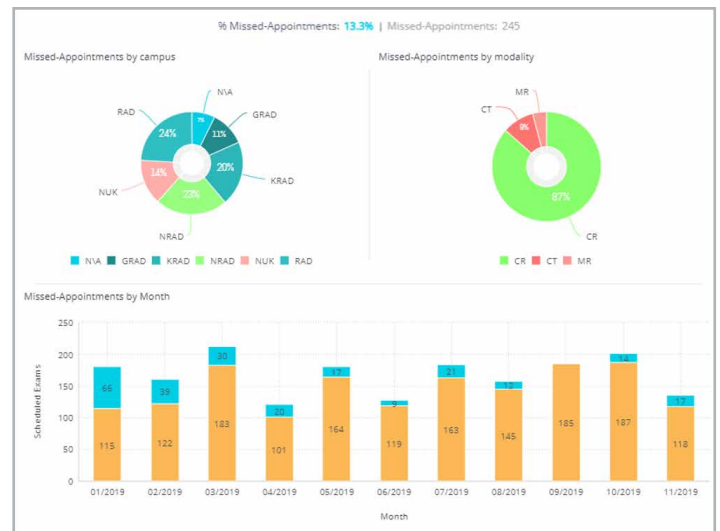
% Missed-Appointments: 13.3% | Missed-Appointments: 245

Missed-Appointments by campus

N\A
GRAD
KRAD
NRAD
NUK
RAD
7%
11%
20%
22%
14%
24%

N\A GRAD KRAD NRAD NUK RAD

Missed-Appointments by modality

MR
CT
CR
9%
87%

CR CT MR

Missed-Appointments by Month

Scheduled Exams
250
200
150
100
50
0

| Month | Lower | Upper |
|---|---|---|
| 01/2019 | 115 | 66 |
| 02/2019 | 122 | 39 |
| 03/2019 | 183 | 30 |
| 04/2019 | 101 | 20 |
| 05/2019 | 164 | 17 |
| 06/2019 | 119 | 9 |
| 07/2019 | 163 | 21 |
| 08/2019 | 145 | 12 |
| 09/2019 | 185 | |
| 10/2019 | 187 | 14 |
| 11/2019 | 118 | 17 |

Month